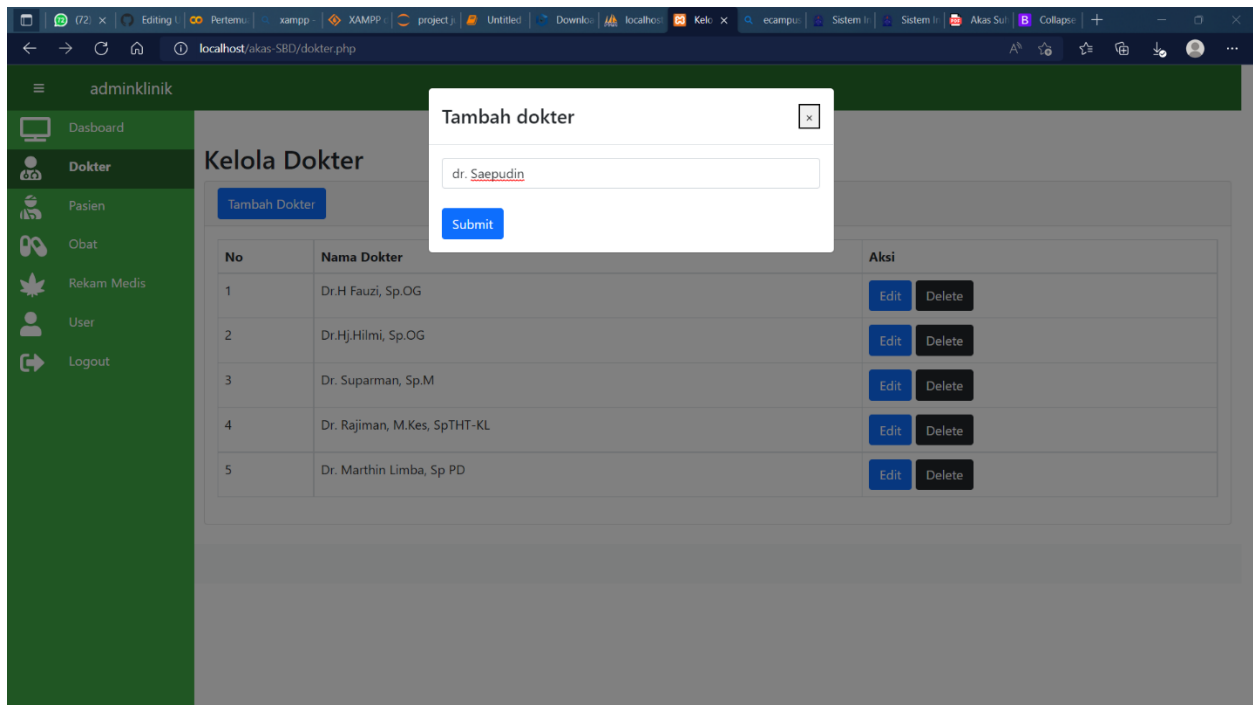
(72) × | Editing | Pertemu | xampp | XAMPP | project | Untitled | Downloa | localhost | Kelo × | ecampus | Sistem In | Sistem In | Akas Sul | Collapse | +

localhost/akas-SBD/dokter.php

≡ adminklinik

Dasboard
Dokter
Pasien
Obat
Rekam Medis
User
Logout

Kelola Dokter

Tambah Dokter

| No | Nama Dokter | Aksi |
|---|---|---|
| 1 | Dr.H Fauzi, Sp.OG | Edit Delete |
| 2 | Dr.Hj.Hilmi, Sp.OG | Edit Delete |
| 3 | Dr. Suparman, Sp.M | Edit Delete |
| 4 | Dr. Rajiman, M.Kes, SpTHT-KL | Edit Delete |
| 5 | Dr. Marthin Limba, Sp PD | Edit Delete |

Tambah dokter ×

dr. Saepudin

Submit